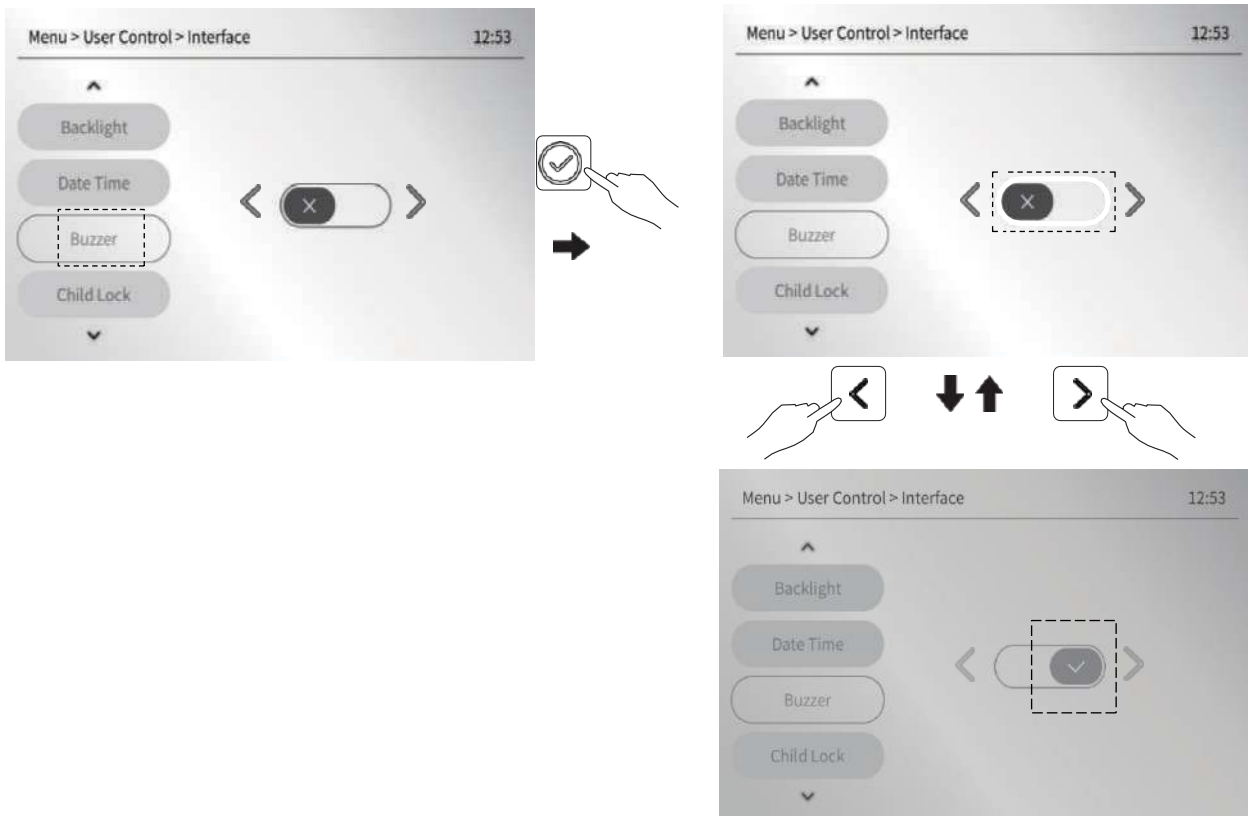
Menu > User Control > Interface

12:53

Backlight

Date Time

Buzzer

Child Lock

Menu > User Control > Interface

12:53

Backlight

Date Time

Buzzer

Child Lock

Menu > User Control > Interface

12:53

Backlight

Date Time

Buzzer

Child Lock